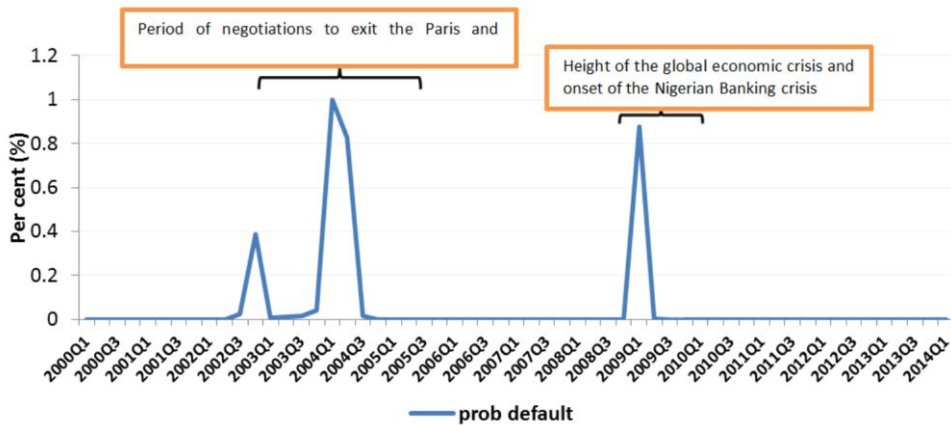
Period of negotiations to exit the Paris and

Height of the global economic crisis and onset of the Nigerian Banking crisis

1.2
1
0.8
0.6
0.4
0.2
0

Per cent (%)

2000Q1
2000Q3
2001Q1
2001Q3
2002Q1
2002Q3
2003Q1
2003Q3
2004Q1
2004Q3
2005Q1
2005Q3
2006Q1
2006Q3
2007Q1
2007Q3
2008Q1
2008Q3
2009Q1
2009Q3
2010Q1
2010Q3
2011Q1
2011Q3
2012Q1
2012Q3
2013Q1
2013Q3
2014Q1

prob default